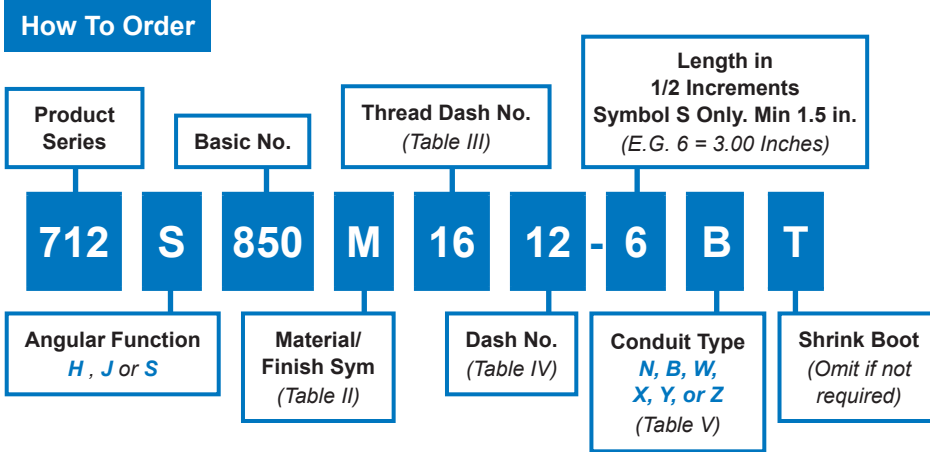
How To Order

Product Series

Basic No.

Thread Dash No.
(Table III)

Length in 1/2 Increments Symbol S Only. Min 1.5 in.
(E.G. 6 = 3.00 Inches)

712 S 850 M 16 12 - 6 B T

Angular Function
H , J or S

Material/ Finish Sym
(Table II)

Dash No.
(Table IV)

Conduit Type
N, B, W, X, Y, or Z
(Table V)

Shrink Boot
(Omit if not required)